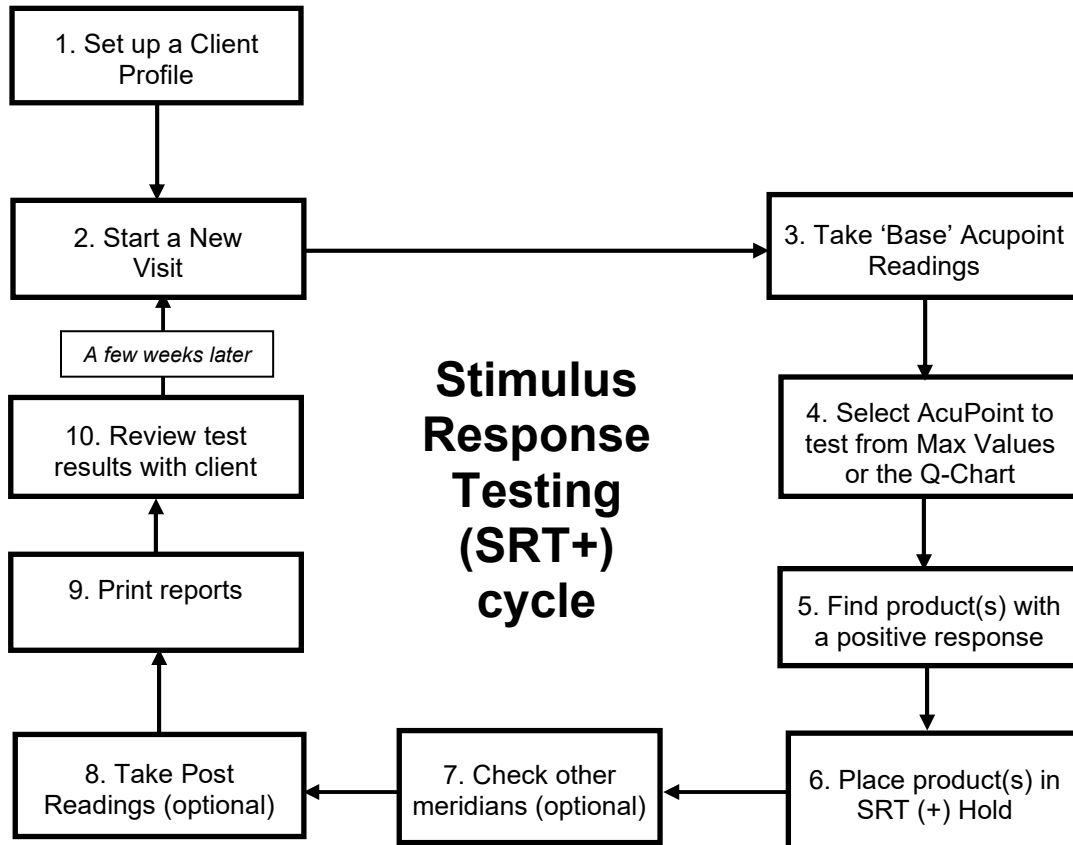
1. Set up a Client Profile

2. Start a New Visit

3. Take 'Base' Acupoint Readings

4. Select AcuPoint to test from Max Values or the Q-Chart

5. Find product(s) with a positive response

6. Place product(s) in SRT (+) Hold

7. Check other meridians (optional)

8. Take Post Readings (optional)

9. Print reports

10. Review test results with client

A few weeks later

Stimulus Response Testing (SRT+) cycle